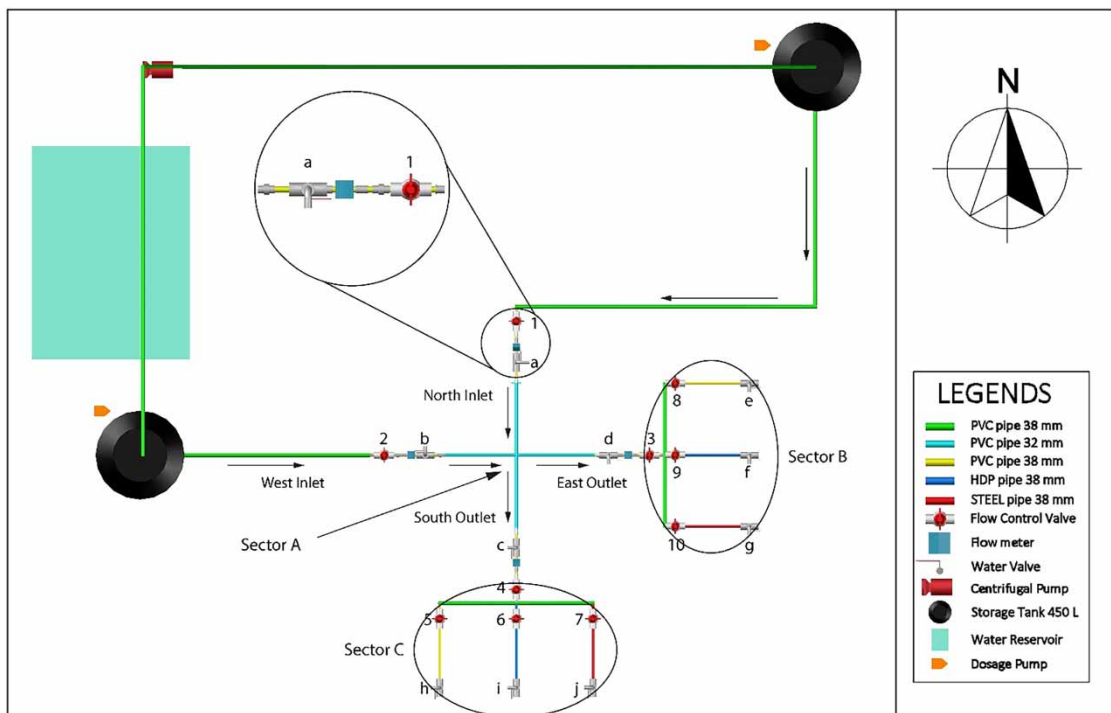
N

a
1

1
a

North Inlet

2
b

West Inlet

d
3

East Outlet

South Outlet

Sector A

8
e

9
f

10
g

Sector B

c

4

5
6
7

Sector C

h
i
j

LEGENDS
PVC pipe 38 mm
PVC pipe 32 mm
PVC pipe 38 mm
HDP pipe 38 mm
STEEL pipe 38 mm
Flow Control Valve
Flow meter
Water Valve
Centrifugal Pump
Storage Tank 450 L
Water Reservoir
Dosage Pump